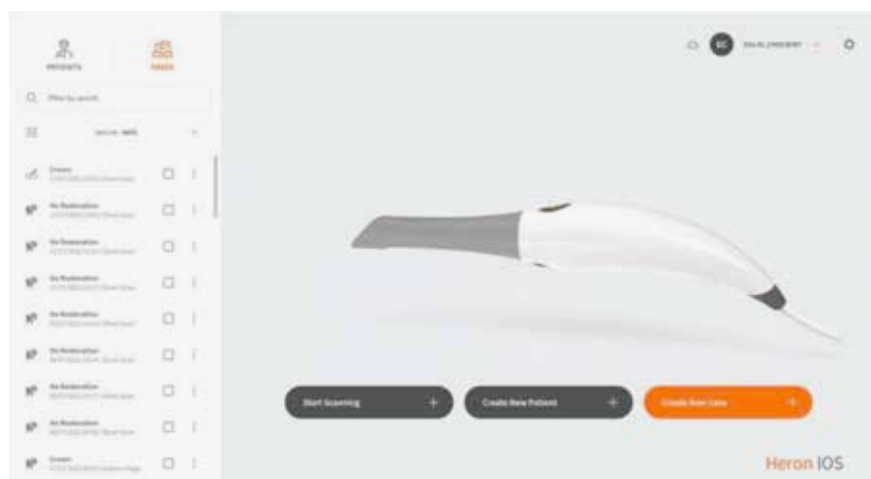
PATIENTS CASES

Filter by search

Crown

No Restoration

No Restoration

No Restoration

No Restoration

No Restoration

No Restoration

No Restoration

No Restoration

Crown

SC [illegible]

Start Scanning +

Create New Patient +

Create New Case +

Heron IOS